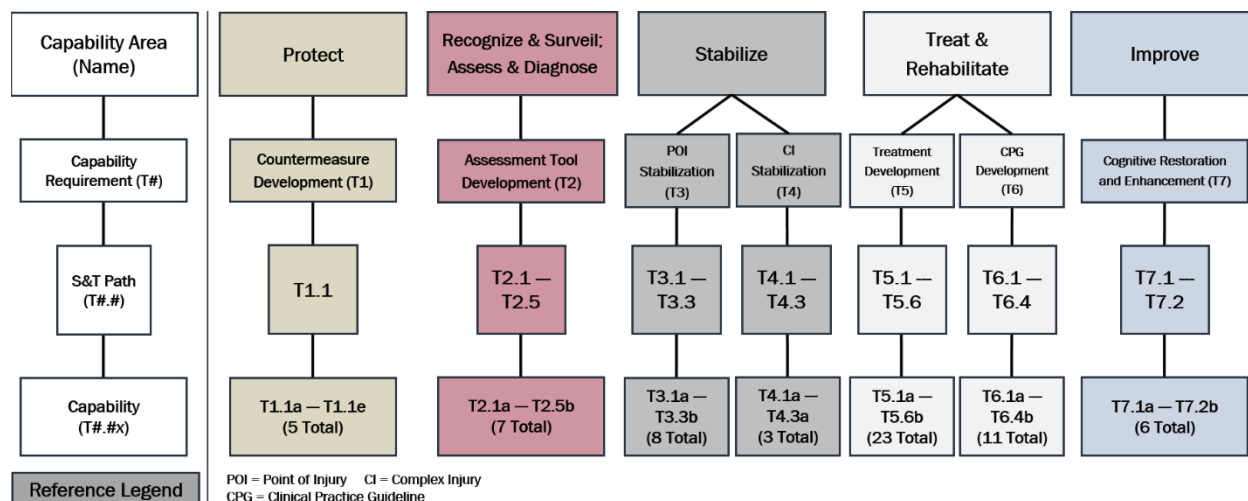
Capability Area (Name)

Capability Requirement (T#)

S&T Path (T#.#)

Capability (T#.#x)

Reference Legend

Protect

Countermeasure Development (T1)

T1.1

T1.1a — T1.1e (5 Total)

Recognize & Surveil; Assess & Diagnose

Assessment Tool Development (T2)

T2.1 — T2.5

T2.1a — T2.5b (7 Total)

Stabilize

POI Stabilization (T3)

T3.1 — T3.3

T3.1a — T3.3b (8 Total)

CI Stabilization (T4)

T4.1 — T4.3

T4.1a — T4.3a (3 Total)

Treat & Rehabilitate

Treatment Development (T5)

T5.1 — T5.6

T5.1a — T5.6b (23 Total)

CPG Development (T6)

T6.1 — T6.4

T6.1a — T6.4b (11 Total)

Improve

Cognitive Restoration and Enhancement (T7)

T7.1 — T7.2

T7.1a — T7.2b (6 Total)

POI = Point of Injury CI = Complex Injury
CPG = Clinical Practice Guideline